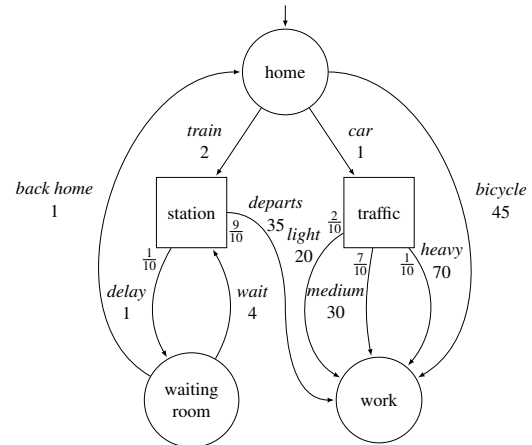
home

train
2

car
1

back home
1

bicycle
45

station

departs
35

$\frac{9}{10}$

$\frac{2}{10}$

traffic

light
20

$\frac{1}{10}$

delay
1

wait
4

$\frac{7}{10}$

$\frac{1}{10}$

heavy
70

medium
30

waiting room

work